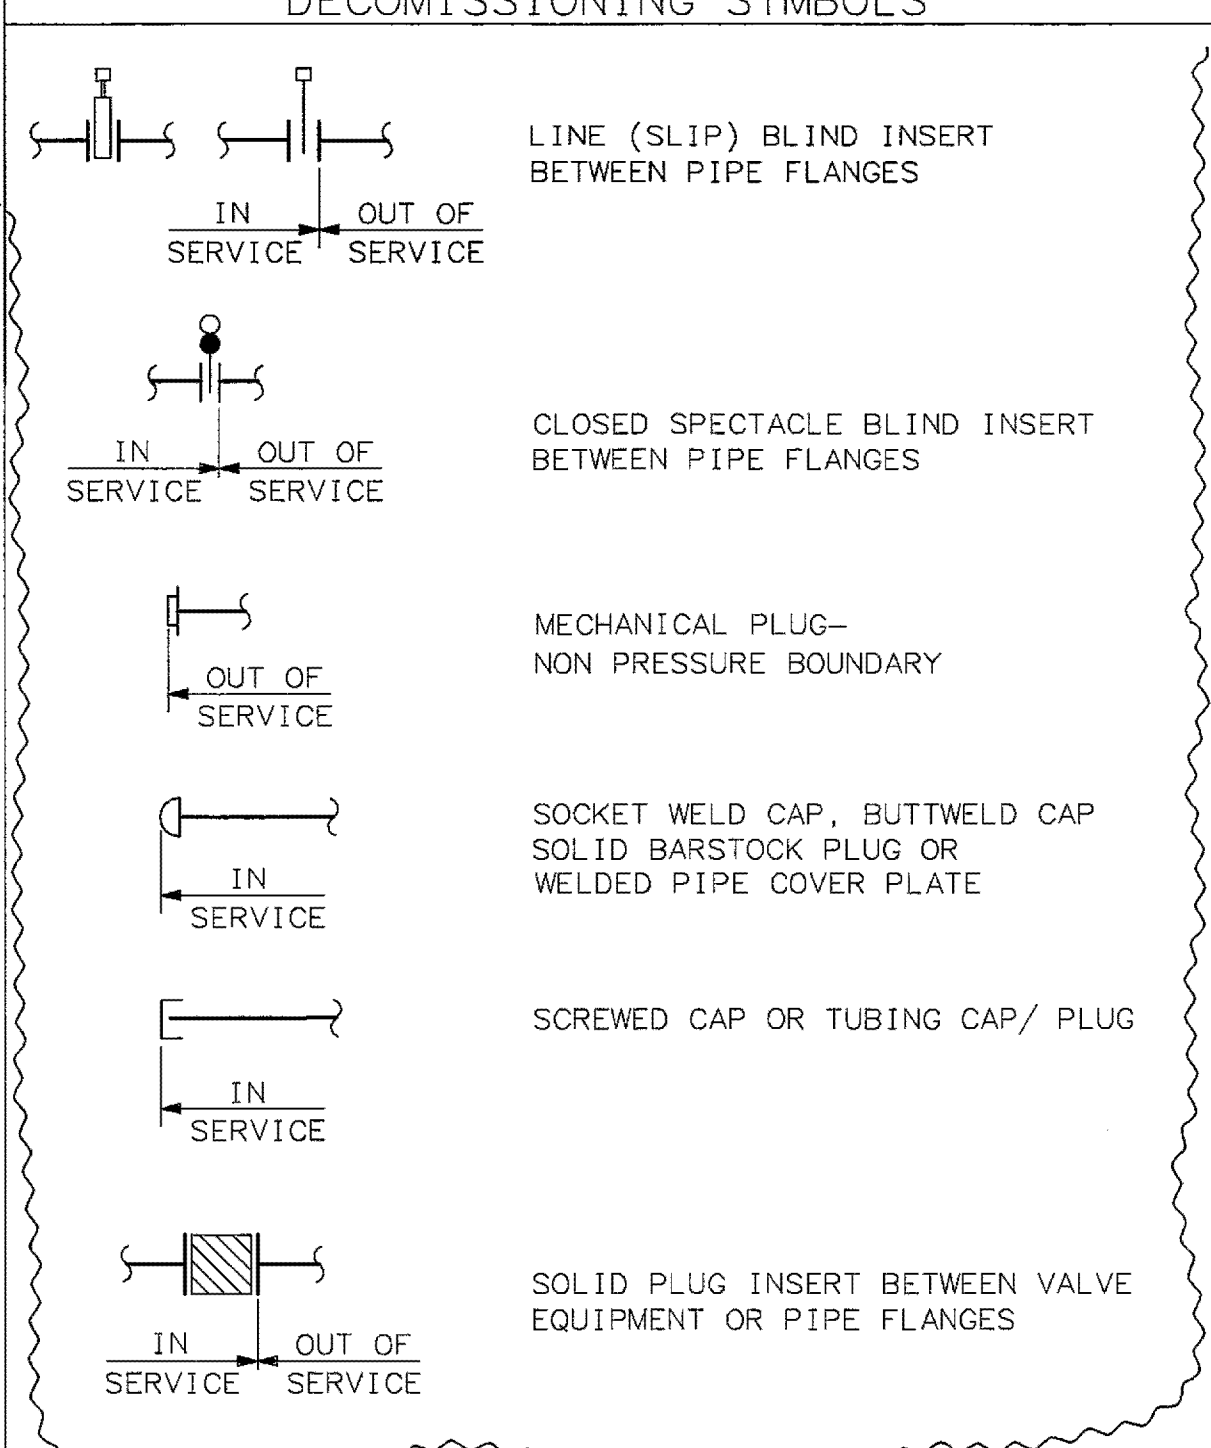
DECOMISSIONING SYMBOLS

IN SERVICE
OUT OF SERVICE

LINE (SLIP) BLIND INSERT BETWEEN PIPE FLANGES

IN SERVICE
OUT OF SERVICE

CLOSED SPECTACLE BLIND INSERT BETWEEN PIPE FLANGES

OUT OF SERVICE

MECHANICAL PLUG– NON PRESSURE BOUNDARY

IN SERVICE

SOCKET WELD CAP, BUTTWELD CAP SOLID BARSTOCK PLUG OR WELDED PIPE COVER PLATE

IN SERVICE

SCREWED CAP OR TUBING CAP/ PLUG

IN SERVICE
OUT OF SERVICE

SOLID PLUG INSERT BETWEEN VALVE EQUIPMENT OR PIPE FLANGES